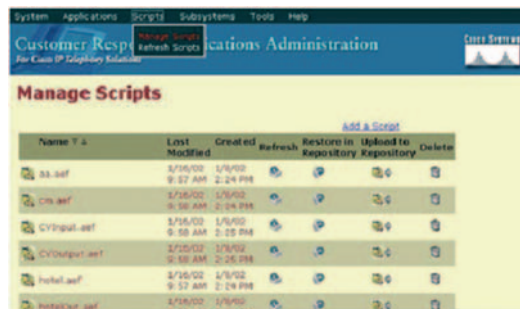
System Applications Scripts Subsystems Tools Help

Manage Scripts
Refresh Scripts

Customer Resp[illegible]ications Administration
For Cisco IP Telephony Solutions

Cisco Systems

Manage Scripts

Add a Script

| Name | Last Modified | Created | Refresh | Restore in Repository | Upload to Repository | Delete |
|---|---|---|---|---|---|---|
| aa.aef | 1/16/02 9:57 AM | 1/8/02 2:24 PM | | | | |
| cm.aef | 1/16/02 9:58 AM | 1/8/02 2:24 PM | | | | |
| CVInput.aef | 1/16/02 9:58 AM | 1/8/02 2:25 PM | | | | |
| CVOutput.aef | 1/16/02 9:58 AM | 1/8/02 2:25 PM | | | | |
| hotel.aef | 1/16/02 9:57 AM | 1/8/02 2:24 PM | | | | |
| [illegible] | 1/16/02 | 1/8/02 | | | | |